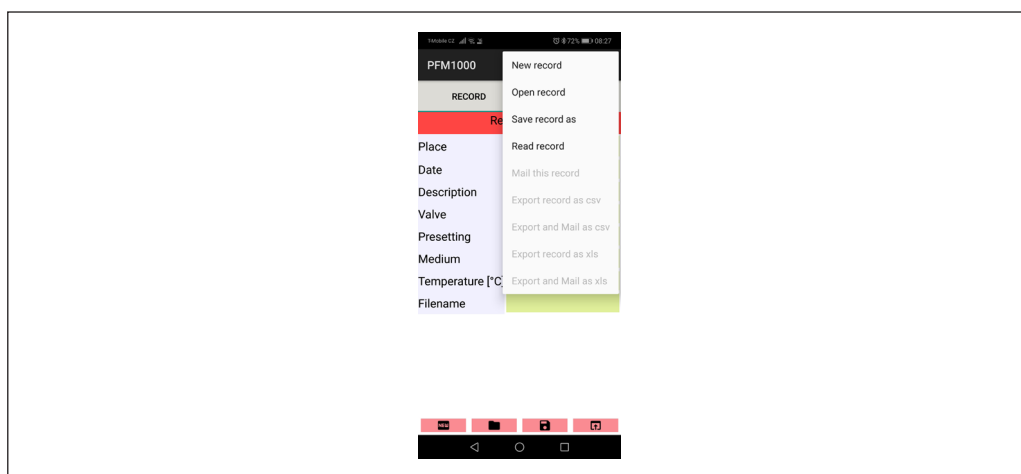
T-Mobile CZ 72% 08:27

PFM1000

RECORD

Re

Place

Date

Description

Valve

Presetting

Medium

Temperature [°C

Filename

New record

Open record

Save record as

Read record

Mail this record

Export record as csv

Export and Mail as csv

Export record as xls

Export and Mail as xls

NEW